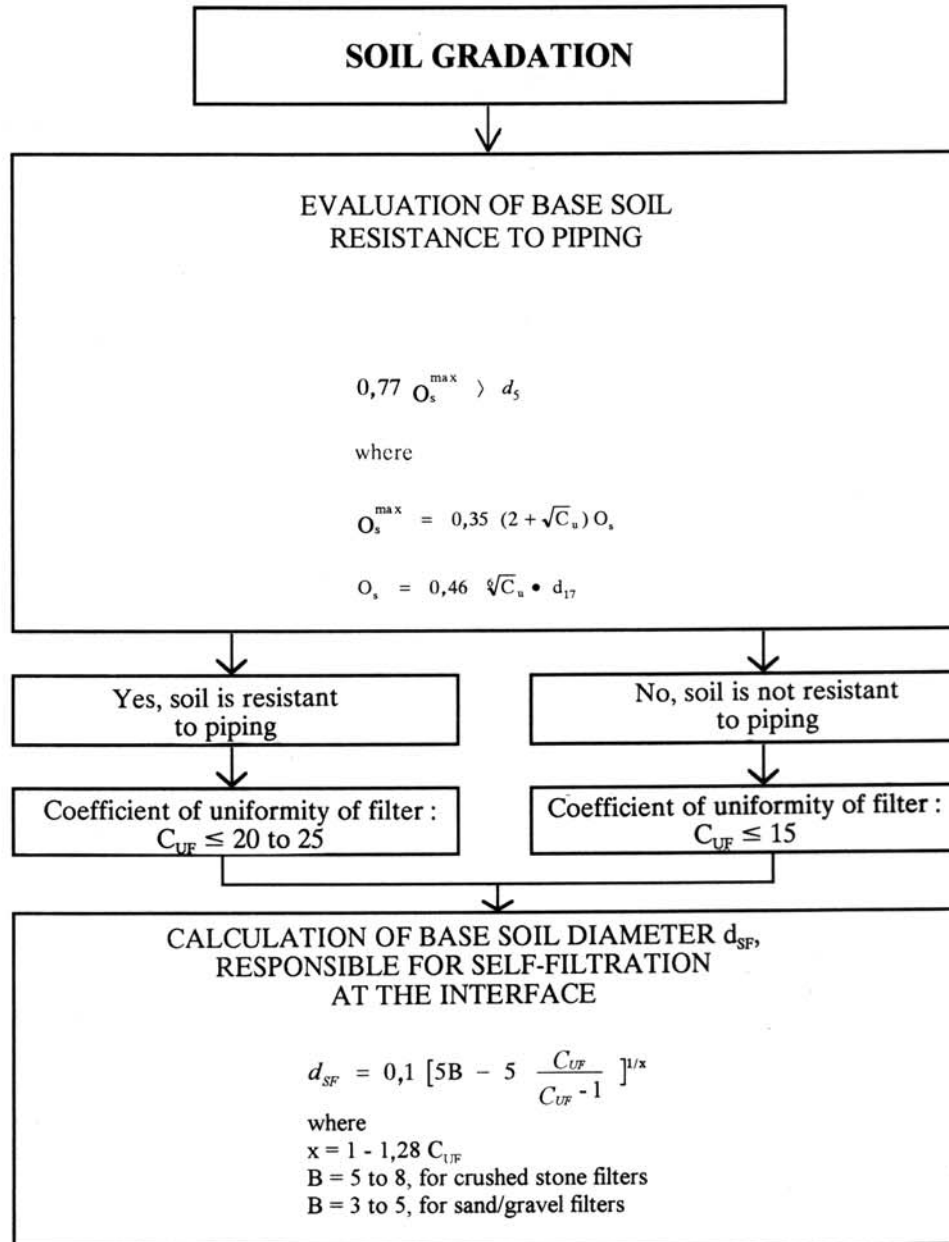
SOIL GRADATION

EVALUATION OF BASE SOIL RESISTANCE TO PIPING

$0,77\ O_s^{max} \rangle\ d_5$

where

$O_s^{max} = 0,35\ (2 + \sqrt{C_u})\ O_s$

$O_s = 0,46\ \sqrt[6]{C_u} \bullet d_{17}$

Yes, soil is resistant to piping

No, soil is not resistant to piping

Coefficient of uniformity of filter : $C_{UF} \leq 20$ to 25

Coefficient of uniformity of filter : $C_{UF} \leq 15$

CALCULATION OF BASE SOIL DIAMETER $d_{SF}$, RESPONSIBLE FOR SELF-FILTRATION AT THE INTERFACE

$d_{SF} = 0,1\ [5B - 5\ \frac{C_{UF}}{C_{UF} - 1}\ ]^{1/x}$

where
$x = 1 - 1,28\ C_{UF}$
B = 5 to 8, for crushed stone filters
B = 3 to 5, for sand/gravel filters